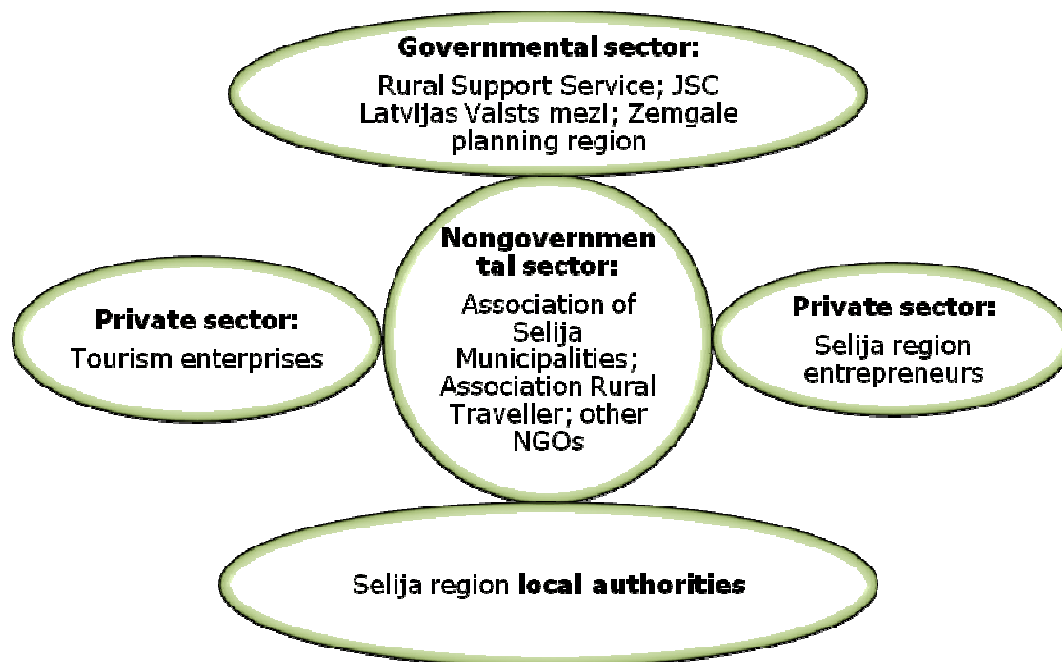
**Governmental sector:**
Rural Support Service; JSC Latvijas Valsts mezi; Zemgale planning region

**Private sector:**
Tourism enterprises

**Nongovernmental sector:**
Association of Selija Municipalities; Association Rural Traveller; other NGOs

**Private sector:**
Selija region entrepreneurs

Selija region **local authorities**